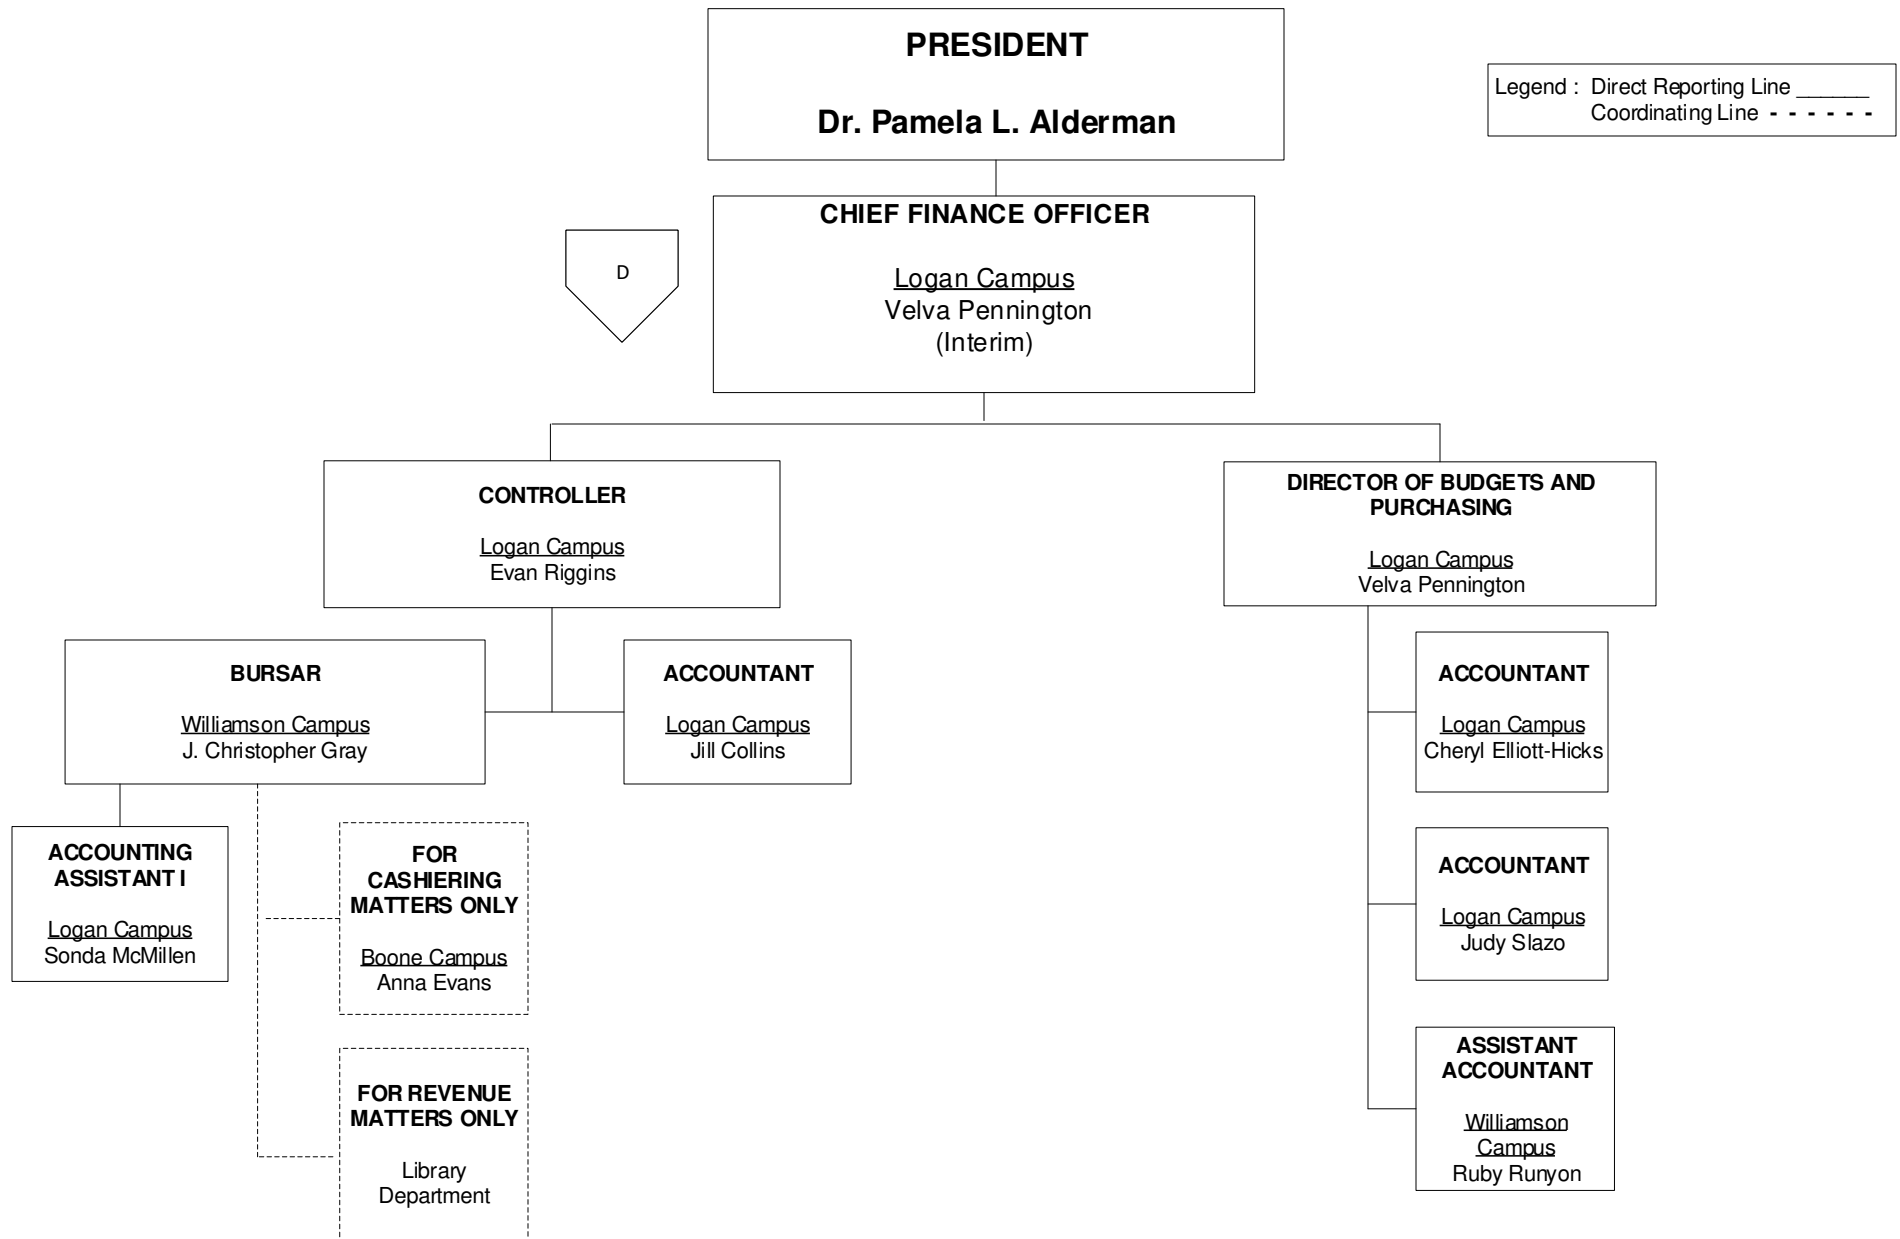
PRESIDENT

Dr. Pamela L. Alderman

Legend : Direct Reporting Line ______
Coordinating Line - - - - - -

D

CHIEF FINANCE OFFICER

Logan Campus
Velva Pennington
(Interim)

CONTROLLER

Logan Campus
Evan Riggins

DIRECTOR OF BUDGETS AND PURCHASING

Logan Campus
Velva Pennington

BURSAR

Williamson Campus
J. Christopher Gray

ACCOUNTANT

Logan Campus
Jill Collins

ACCOUNTANT

Logan Campus
Cheryl Elliott-Hicks

ACCOUNTING ASSISTANT I

Logan Campus
Sonda McMillen

FOR CASHIERING MATTERS ONLY

Boone Campus
Anna Evans

ACCOUNTANT

Logan Campus
Judy Slazo

FOR REVENUE MATTERS ONLY

Library Department

ASSISTANT ACCOUNTANT

Williamson Campus
Ruby Runyon